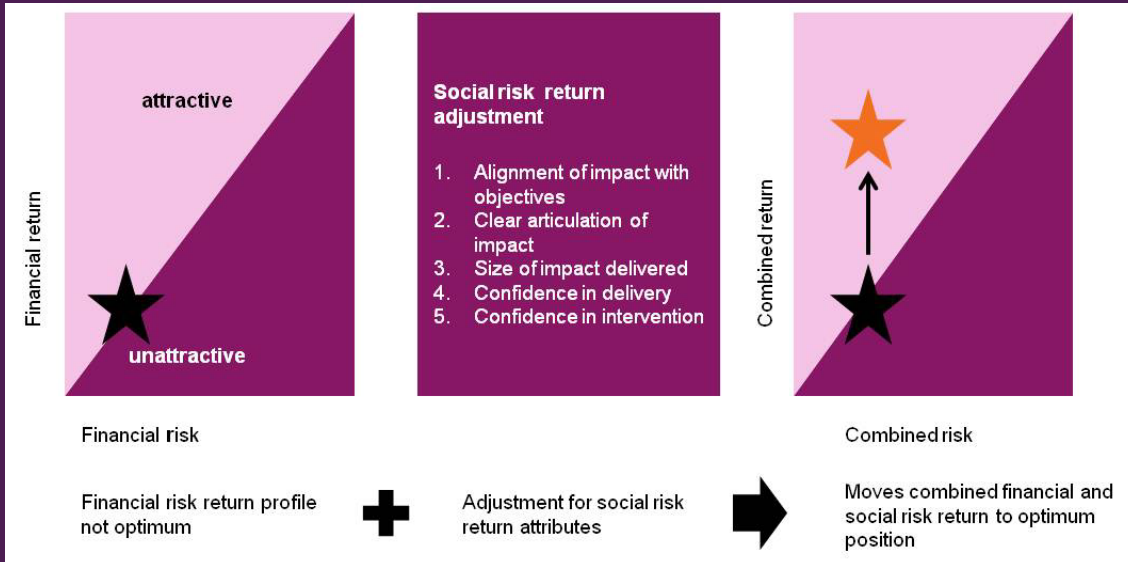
Financial return

attractive

unattractive

Financial risk

Social risk return adjustment

1. Alignment of impact with objectives
2. Clear articulation of impact
3. Size of impact delivered
4. Confidence in delivery
5. Confidence in intervention

Combined return

Combined risk

Financial risk return profile not optimum

Adjustment for social risk return attributes

Moves combined financial and social risk return to optimum position